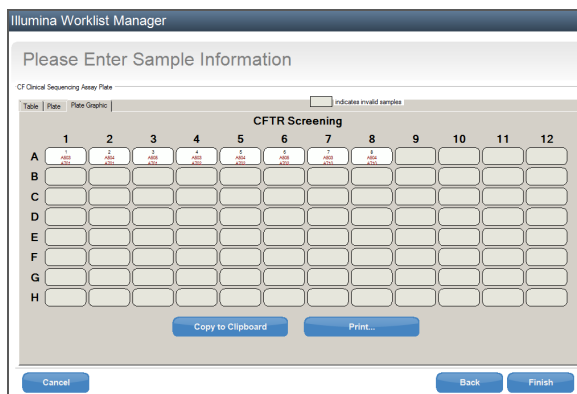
Illumina Worklist Manager

Please Enter Sample Information

CF Clinical Sequencing Assay Plate

Table | Plate | Plate Graphic

indicates invalid samples

CFTR Screening

|   | 1 | 2 | 3 | 4 | 5 | 6 | 7 | 8 | 9 | 10 | 11 | 12 |
|---|---|---|---|---|---|---|---|---|---|---|---|---|
| A | 1 A803 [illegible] | 2 A804 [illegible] | 3 A805 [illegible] | 4 A803 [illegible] | 5 A804 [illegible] | 6 A805 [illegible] | 7 A803 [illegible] | 8 A804 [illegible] | | | | |
| B | | | | | | | | | | | | |
| C | | | | | | | | | | | | |
| D | | | | | | | | | | | | |
| E | | | | | | | | | | | | |
| F | | | | | | | | | | | | |
| G | | | | | | | | | | | | |
| H | | | | | | | | | | | | |

Copy to Clipboard

Print...

Cancel

Back

Finish